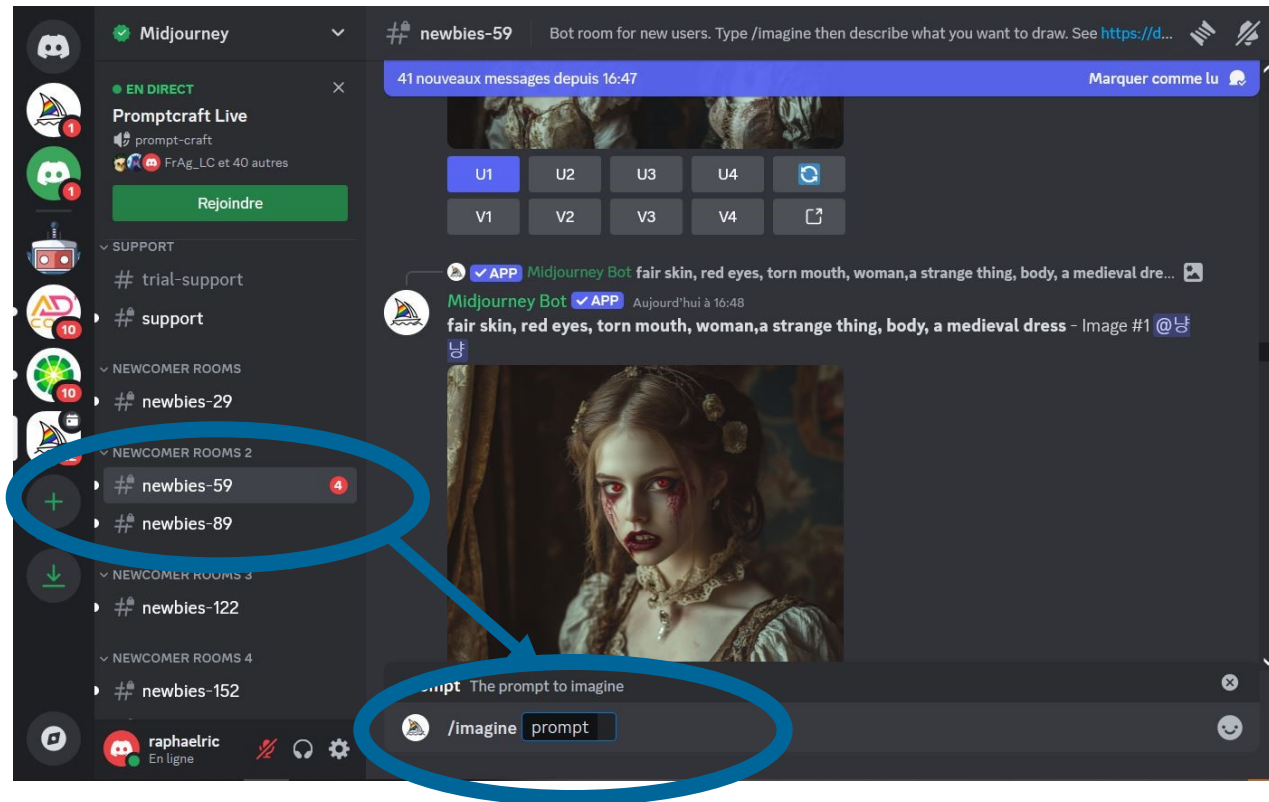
Midjourney

EN DIRECT
Promptcraft Live
prompt-craft
FrAg_LC et 40 autres
Rejoindre

SUPPORT
# trial-support
# support

NEWCOMER ROOMS
# newbies-29

NEWCOMER ROOMS 2
# newbies-59 4
# newbies-89

NEWCOMER ROOMS 3
# newbies-122

NEWCOMER ROOMS 4
# newbies-152

raphaelric
En ligne

1
1
10
10

# newbies-59 Bot room for new users. Type /imagine then describe what you want to draw. See https://d...

41 nouveaux messages depuis 16:47 Marquer comme lu

U1 U2 U3 U4
V1 V2 V3 V4

APP Midjourney Bot fair skin, red eyes, torn mouth, woman,a strange thing, body, a medieval dre...

Midjourney Bot APP Aujourd'hui à 16:48
fair skin, red eyes, torn mouth, woman,a strange thing, body, a medieval dress - Image #1 @냥냥

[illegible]mpt The prompt to imagine
/imagine prompt